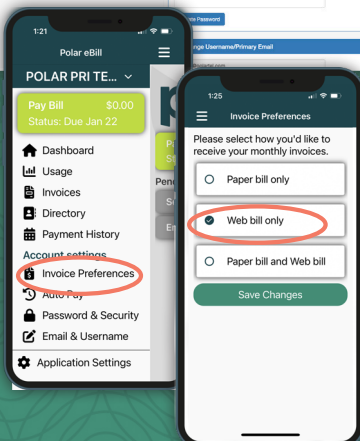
1:21

Polar eBill

POLAR PRI TE...

Pay Bill $0.00
Status: Due Jan 22

Dashboard
Usage
Invoices
Directory
Payment History
Account settings
Invoice Preferences
Auto Pay
Password & Security
Email & Username
Application Settings

Pend

Password

nge Username/Primary Email

1:21

Invoice Preferences

Please select how you'd like to receive your monthly invoices.

Paper bill only
Web bill only
Paper bill and Web bill

Save Changes